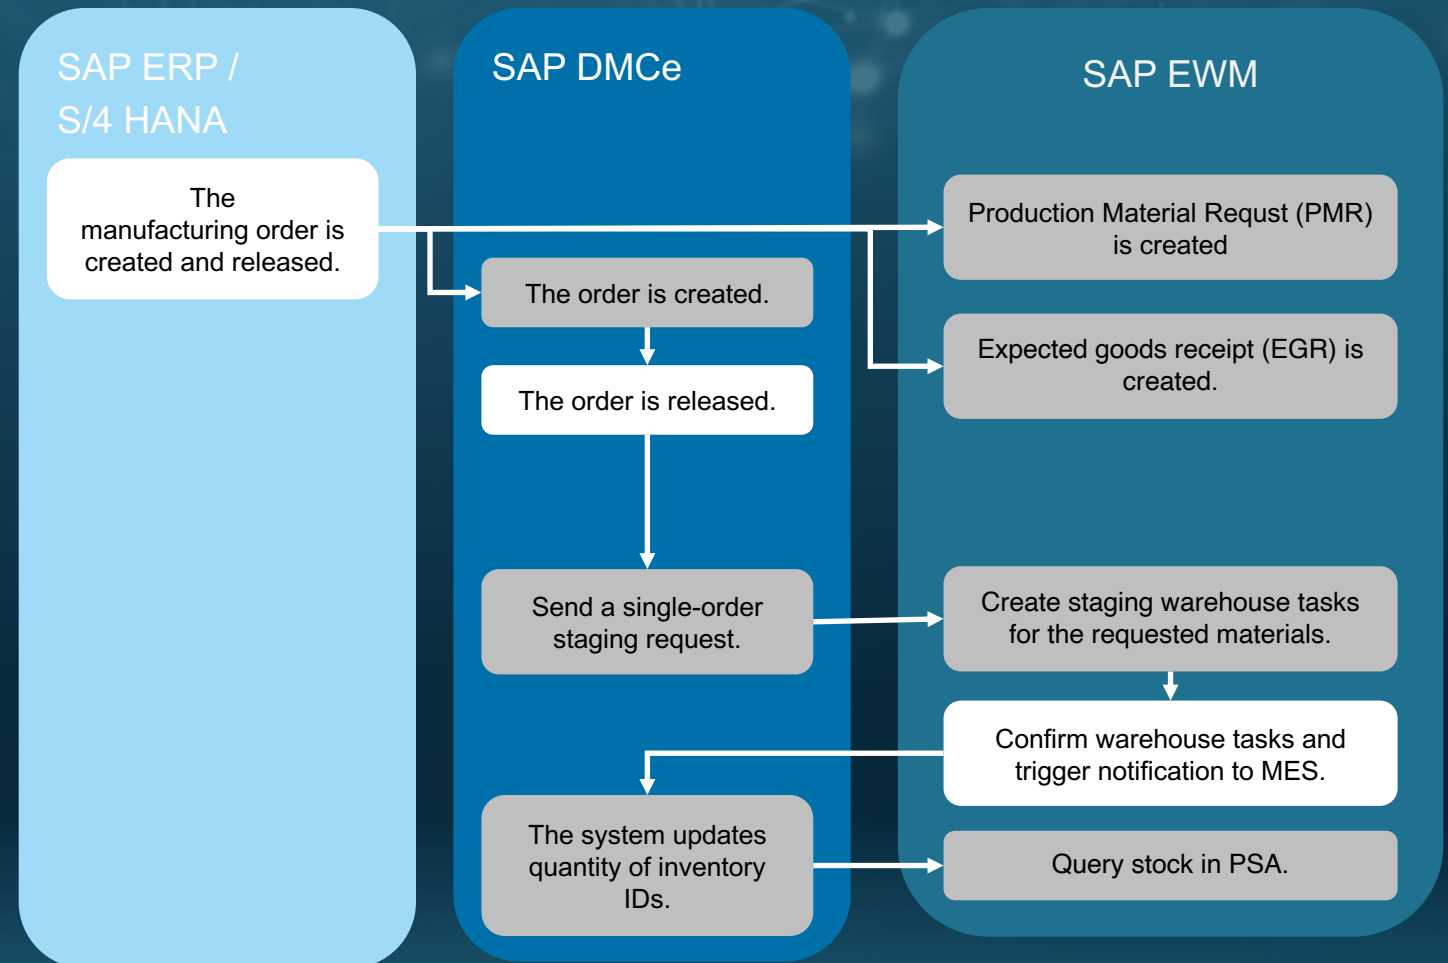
SAP ERP / S/4 HANA

The manufacturing order is created and released.

SAP DMCe

The order is created.

The order is released.

Send a single-order staging request.

The system updates quantity of inventory IDs.

SAP EWM

Production Material Requst (PMR) is created

Expected goods receipt (EGR) is created.

Create staging warehouse tasks for the requested materials.

Confirm warehouse tasks and trigger notification to MES.

Query stock in PSA.